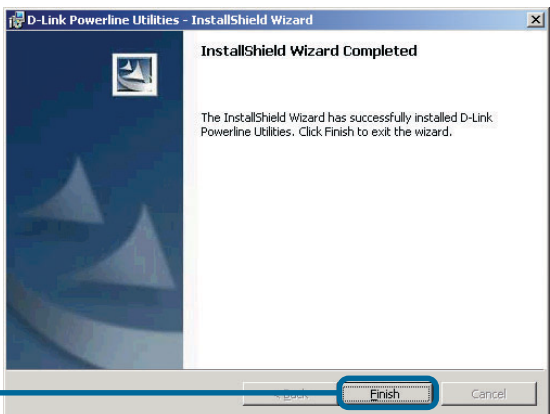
D-Link Powerline Utilities - InstallShield Wizard

InstallShield Wizard Completed

The InstallShield Wizard has successfully installed D-Link Powerline Utilities. Click Finish to exit the wizard.

< Back

Finish

Cancel